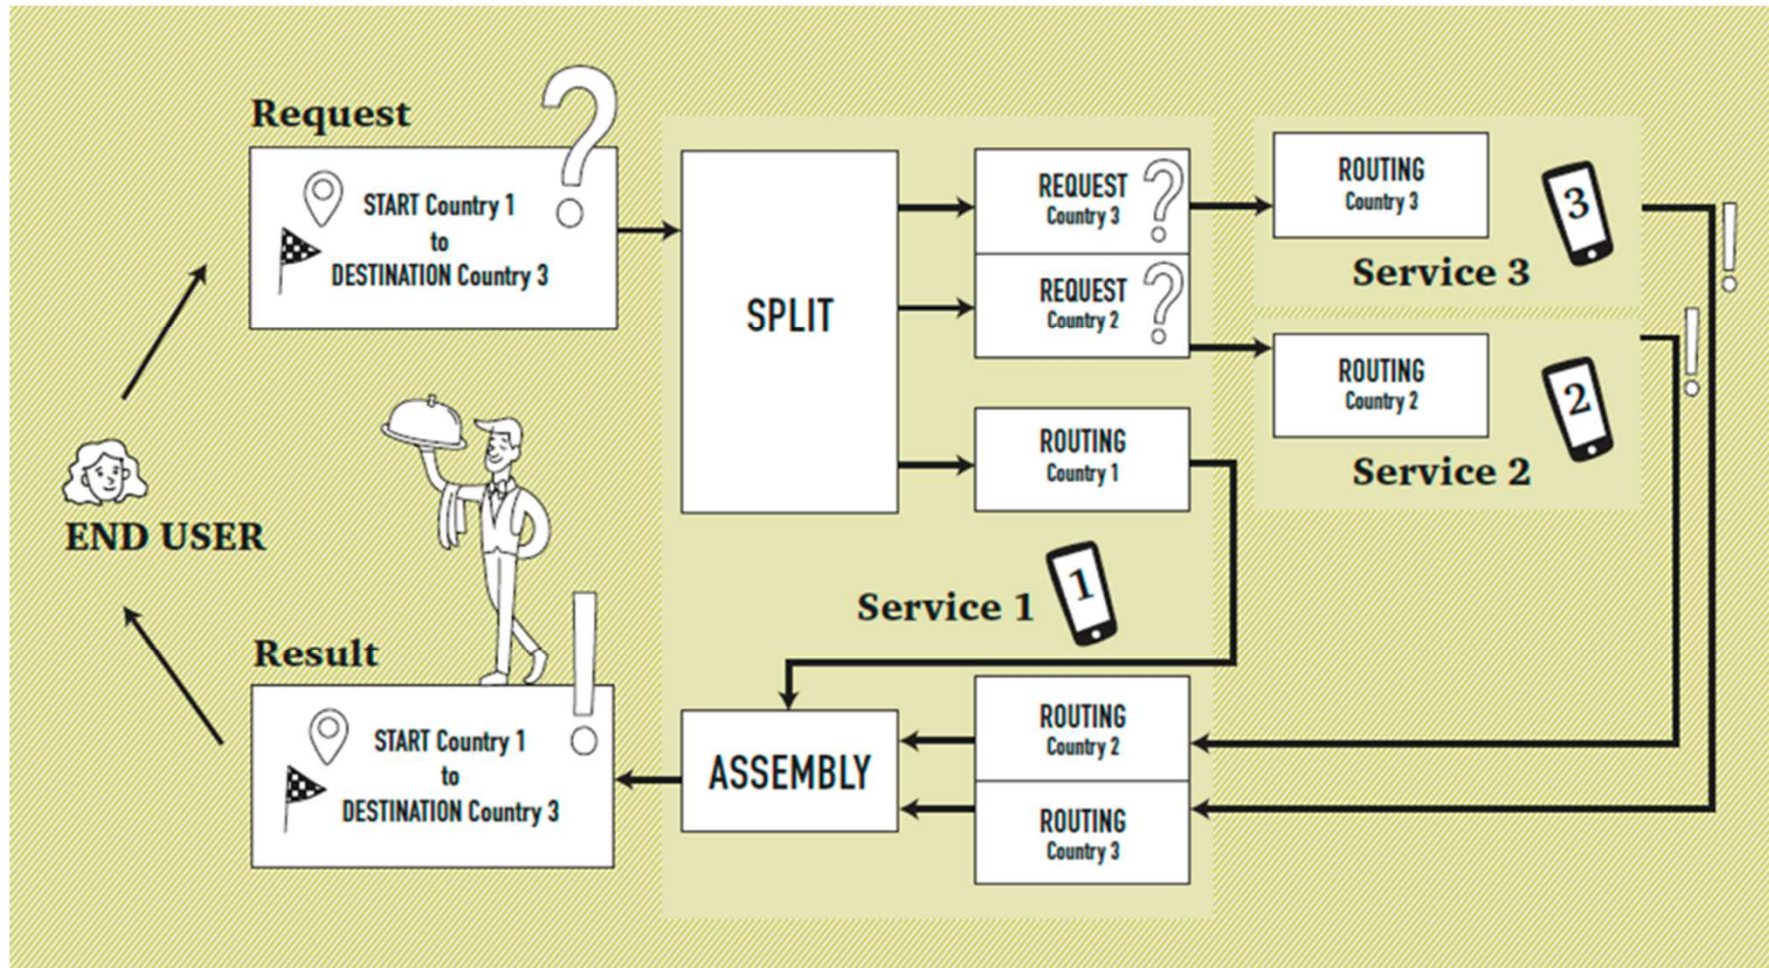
Request

START Country 1
to
DESTINATION Country 3

SPLIT

REQUEST
Country 3

REQUEST
Country 2

ROUTING
Country 1

ROUTING
Country 3

3

Service 3

ROUTING
Country 2

2

Service 2

END USER

Service 1

1

Result

START Country 1
to
DESTINATION Country 3

ASSEMBLY

ROUTING
Country 2

ROUTING
Country 3